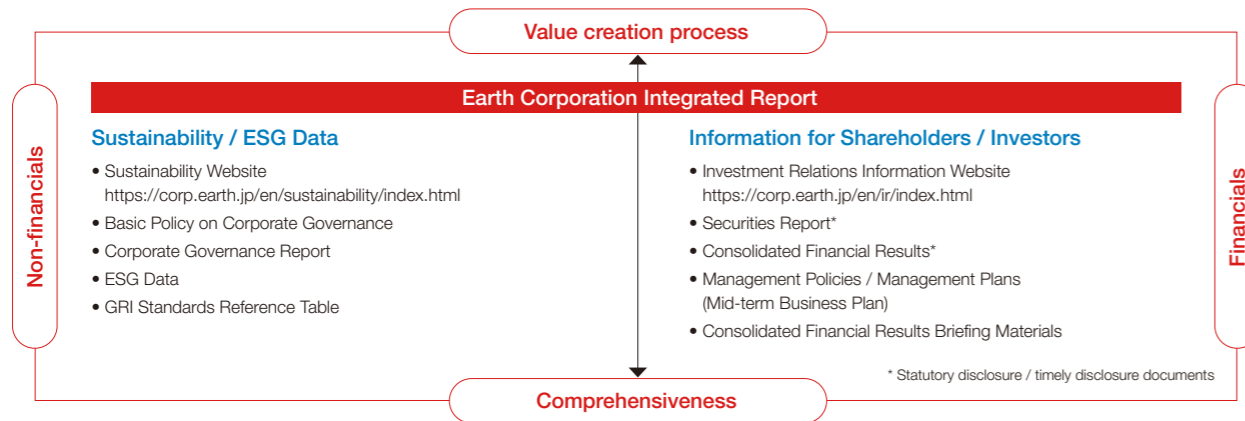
Value creation process

Non-financials

Earth Corporation Integrated Report

Sustainability / ESG Data

• Sustainability Website
https://corp.earth.jp/en/sustainability/index.html
• Basic Policy on Corporate Governance
• Corporate Governance Report
• ESG Data
• GRI Standards Reference Table

Information for Shareholders / Investors

• Investment Relations Information Website
https://corp.earth.jp/en/ir/index.html
• Securities Report*
• Consolidated Financial Results*
• Management Policies / Management Plans
(Mid-term Business Plan)
• Consolidated Financial Results Briefing Materials

* Statutory disclosure / timely disclosure documents

Financials

Comprehensiveness